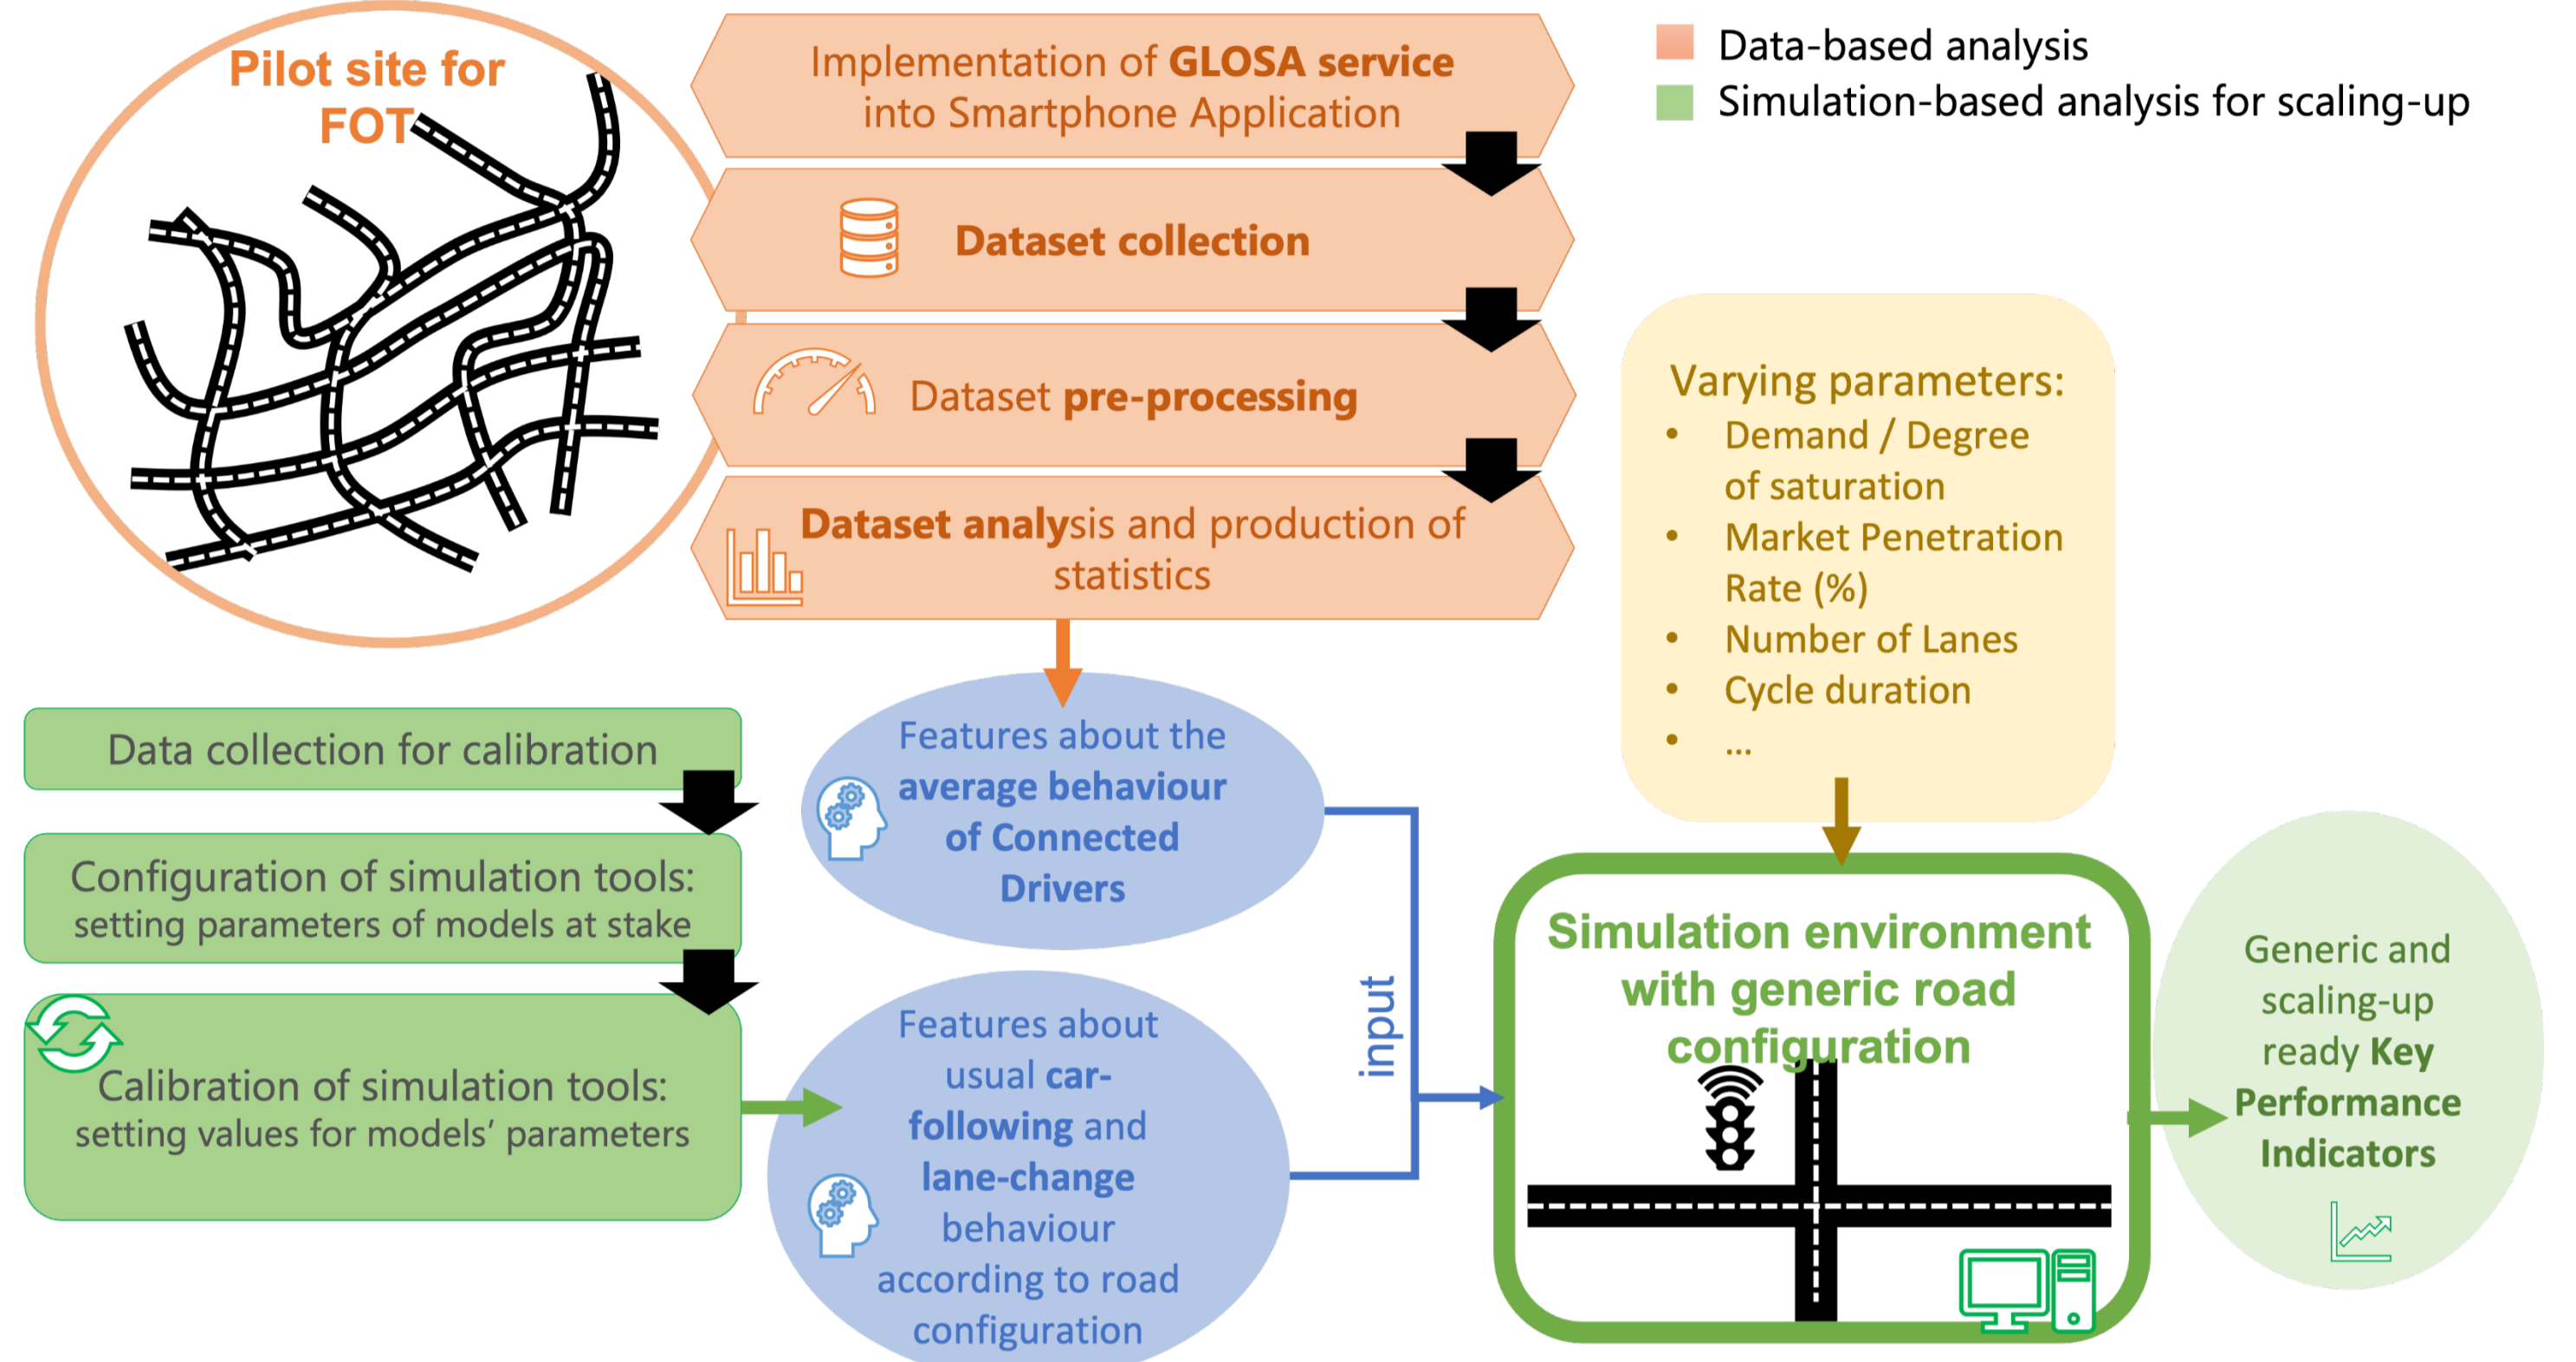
Pilot site for FOT

Implementation of GLOSA service into Smartphone Application

Dataset collection

Dataset pre-processing

Dataset analysis and production of statistics

Data-based analysis

Simulation-based analysis for scaling-up

Varying parameters:
• Demand / Degree of saturation
• Market Penetration Rate (%)
• Number of Lanes
• Cycle duration
• ...

Data collection for calibration

Configuration of simulation tools: setting parameters of models at stake

Calibration of simulation tools: setting values for models' parameters

Features about the average behaviour of Connected Drivers

Features about usual car-following and lane-change behaviour according to road configuration

input

Simulation environment with generic road configuration

Generic and scaling-up ready Key Performance Indicators